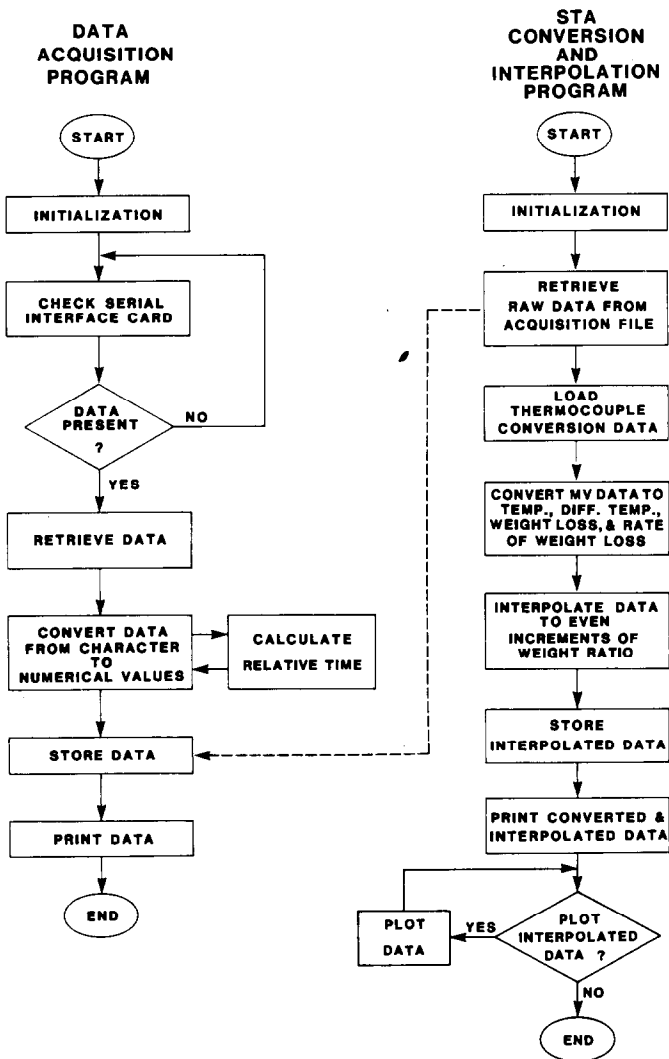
DATA ACQUISITION PROGRAM

START

INITIALIZATION

CHECK SERIAL INTERFACE CARD

DATA PRESENT ?

NO

YES

RETRIEVE DATA

CONVERT DATA FROM CHARACTER TO NUMERICAL VALUES

CALCULATE RELATIVE TIME

STORE DATA

PRINT DATA

END

STA CONVERSION AND INTERPOLATION PROGRAM

START

INITIALIZATION

RETRIEVE RAW DATA FROM ACQUISITION FILE

LOAD THERMOCOUPLE CONVERSION DATA

CONVERT MV DATA TO TEMP., DIFF. TEMP., WEIGHT LOSS, & RATE OF WEIGHT LOSS

INTERPOLATE DATA TO EVEN INCREMENTS OF WEIGHT RATIO

STORE INTERPOLATED DATA

PRINT CONVERTED & INTERPOLATED DATA

PLOT INTERPOLATED DATA ?

YES

PLOT DATA

NO

END